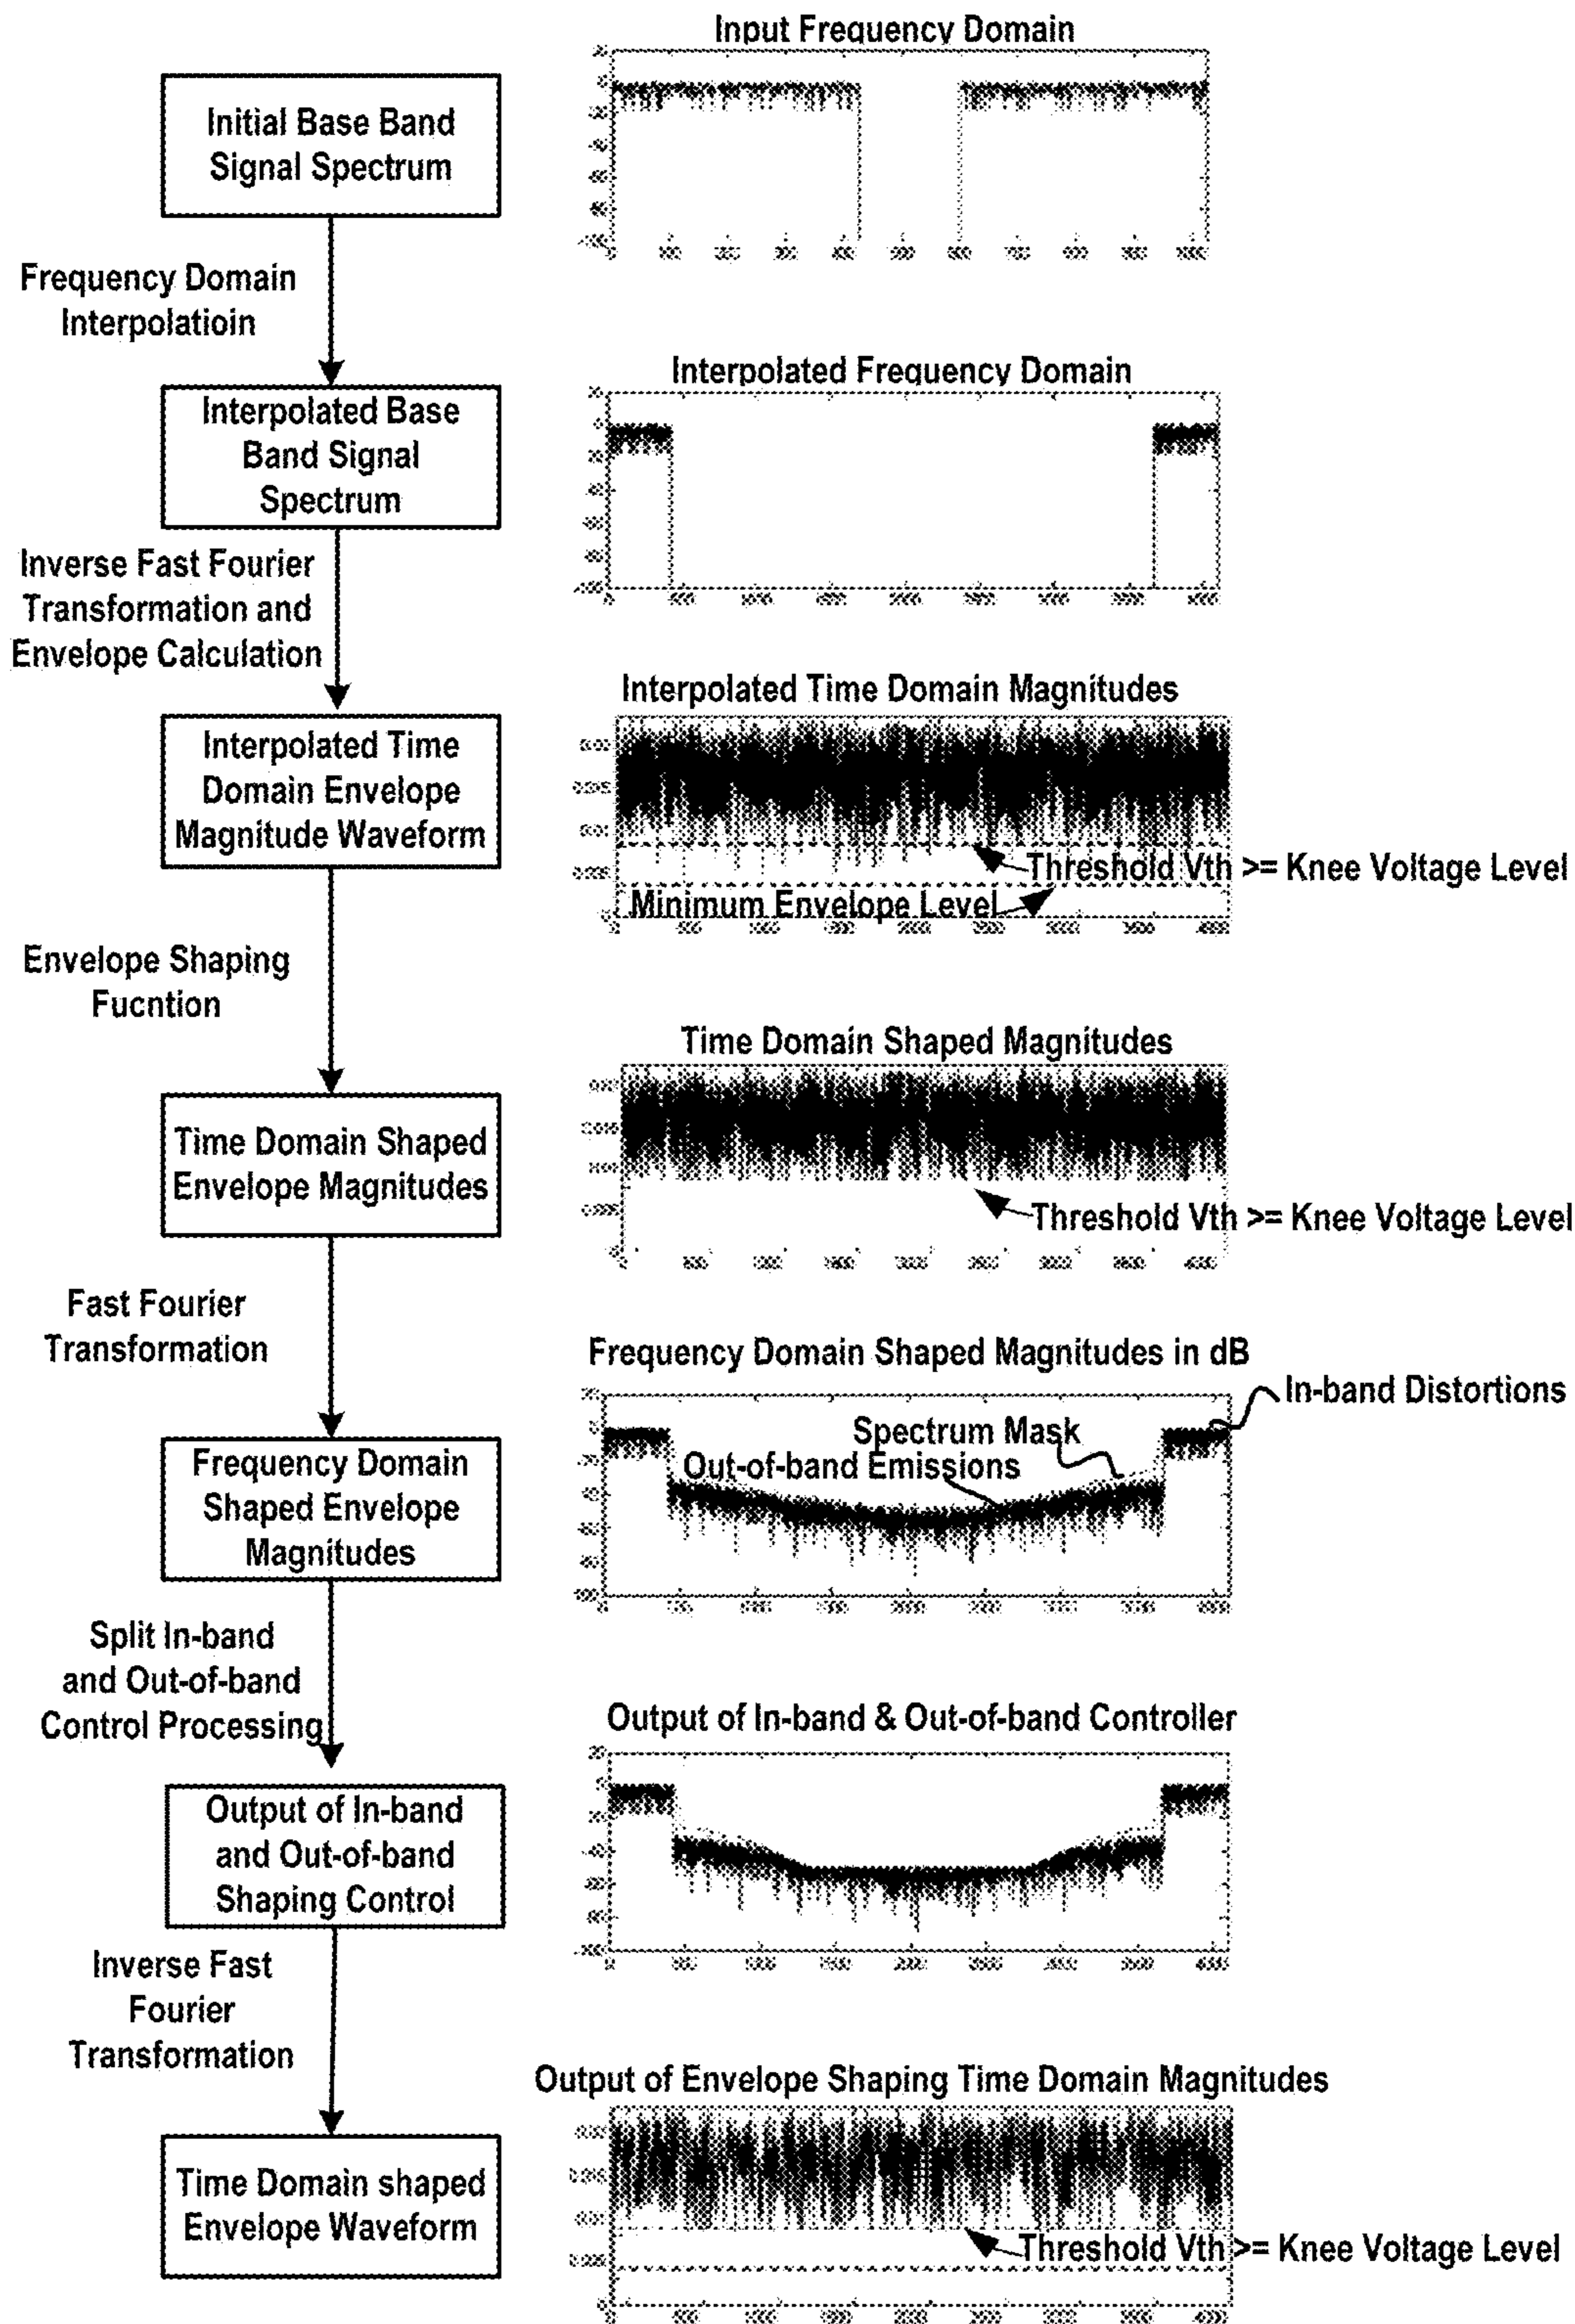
Initial Base Band Signal Spectrum

Frequency Domain Interpolatioin

Interpolated Base Band Signal Spectrum

Inverse Fast Fourier Transformation and Envelope Calculation

Interpolated Time Domain Envelope Magnitude Waveform

Envelope Shaping Fucntion

Time Domain Shaped Envelope Magnitudes

Fast Fourier Transformation

Frequency Domain Shaped Envelope Magnitudes

Split In-band and Out-of-band Control Processing

Output of In-band and Out-of-band Shaping Control

Inverse Fast Fourier Transformation

Time Domain shaped Envelope Waveform

Input Frequency Domain

Interpolated Frequency Domain

Interpolated Time Domain Magnitudes

Threshold Vth >= Knee Voltage Level

Minimum Envelope Level

Time Domain Shaped Magnitudes

Threshold Vth >= Knee Voltage Level

Frequency Domain Shaped Magnitudes in dB

In-band Distortions

Spectrum Mask

Out-of-band Emissions

Output of In-band & Out-of-band Controller

Output of Envelope Shaping Time Domain Magnitudes

Threshold Vth >= Knee Voltage Level